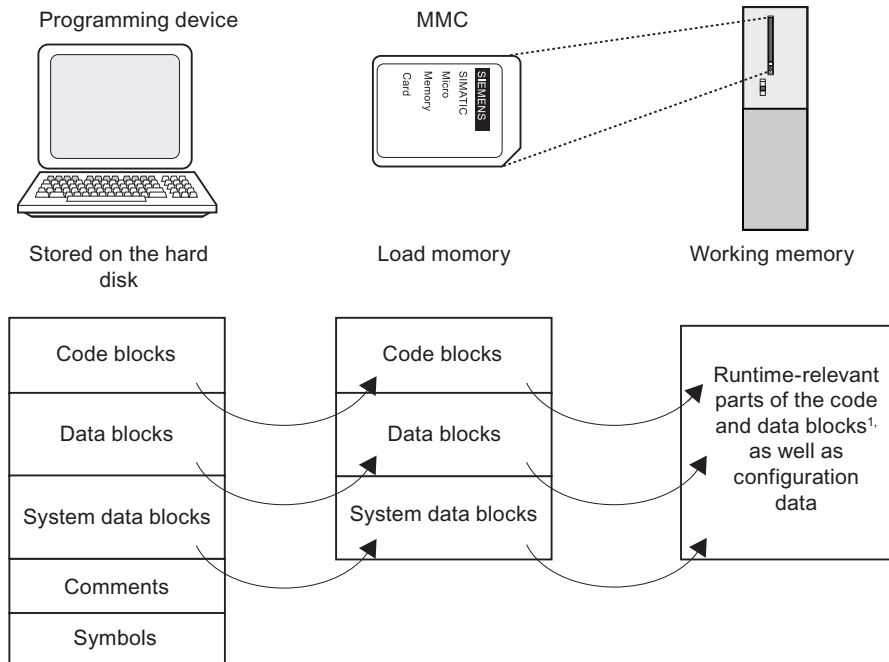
Programming device

MMC

SIEMENS
SIMATIC
Micro
Memory
Card

Stored on the hard disk

Load momory

Working memory

Code blocks

Data blocks

System data blocks

Comments

Symbols

Code blocks

Data blocks

System data blocks

Runtime-relevant parts of the code and data blocks$^{1,}$ as well as configuration data